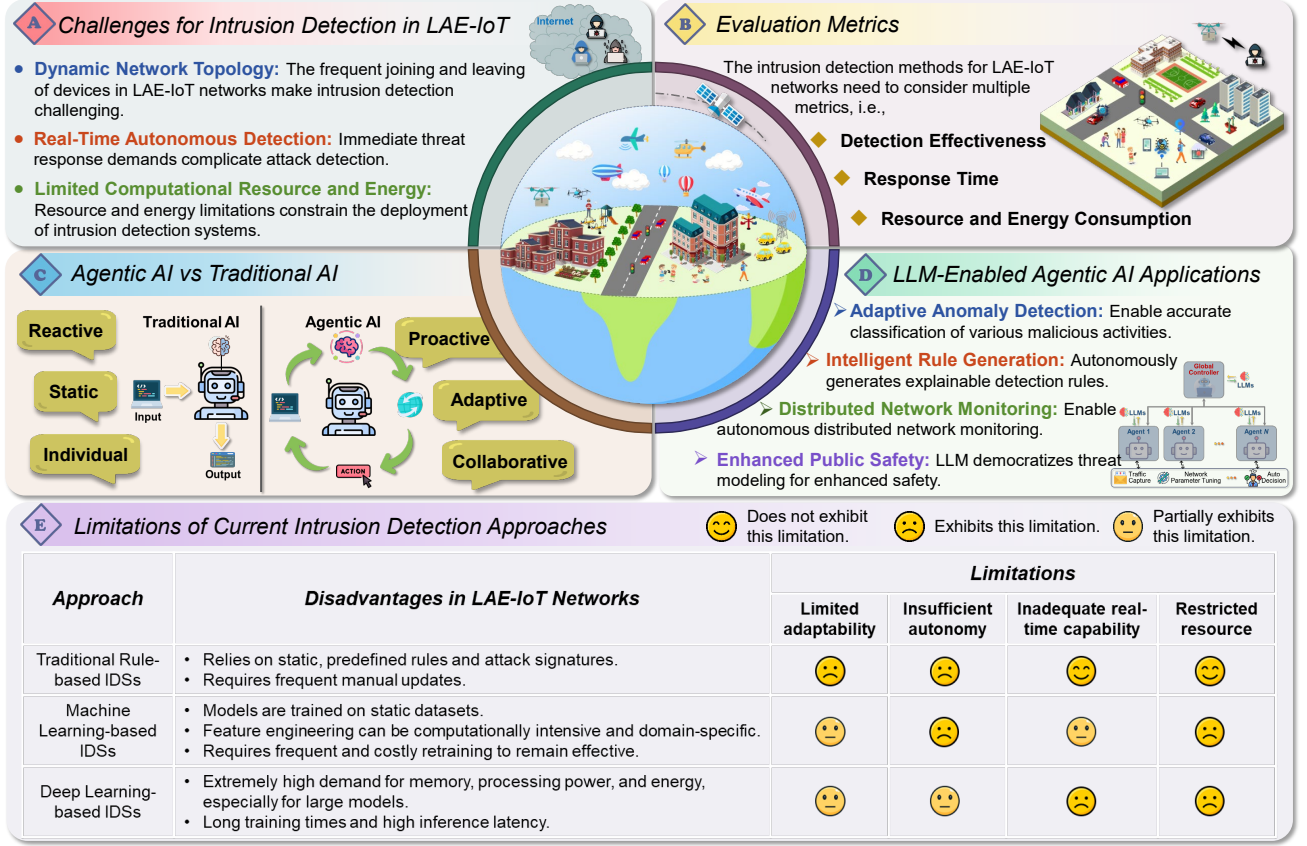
A Challenges for Intrusion Detection in LAE-IoT

Internet

• Dynamic Network Topology: The frequent joining and leaving of devices in LAE-IoT networks make intrusion detection challenging.

• Real-Time Autonomous Detection: Immediate threat response demands complicate attack detection.

• Limited Computational Resource and Energy: Resource and energy limitations constrain the deployment of intrusion detection systems.

B Evaluation Metrics

The intrusion detection methods for LAE-IoT networks need to consider multiple metrics, i.e.,

Detection Effectiveness

Response Time

Resource and Energy Consumption

C Agentic AI vs Traditional AI

Reactive

Static

Individual

Traditional AI

Input

Output

Agentic AI

ACTION

Proactive

Adaptive

Collaborative

D LLM-Enabled Agentic AI Applications

Adaptive Anomaly Detection: Enable accurate classification of various malicious activities.

Intelligent Rule Generation: Autonomously generates explainable detection rules.

Distributed Network Monitoring: Enable autonomous distributed network monitoring.

Enhanced Public Safety: LLM democratizes threat modeling for enhanced safety.

Global Controller

LLMs

LLMs LLMs LLMs

Agent 1 Agent 2 Agent N

Traffic Capture Network Parameter Tuning Auto Decision

E Limitations of Current Intrusion Detection Approaches

Does not exhibit this limitation. Exhibits this limitation. Partially exhibits this limitation.

| Approach | Disadvantages in LAE-IoT Networks | Limitations: Limited adaptability | Insufficient autonomy | Inadequate real-time capability | Restricted resource |
|---|---|---|---|---|---|
| Traditional Rule-based IDSs | • Relies on static, predefined rules and attack signatures. • Requires frequent manual updates. | Exhibits | Exhibits | Does not exhibit | Does not exhibit |
| Machine Learning-based IDSs | • Models are trained on static datasets. • Feature engineering can be computationally intensive and domain-specific. • Requires frequent and costly retraining to remain effective. | Partially | Exhibits | Partially | Exhibits |
| Deep Learning-based IDSs | • Extremely high demand for memory, processing power, and energy, especially for large models. • Long training times and high inference latency. | Partially | Partially | Exhibits | Exhibits |